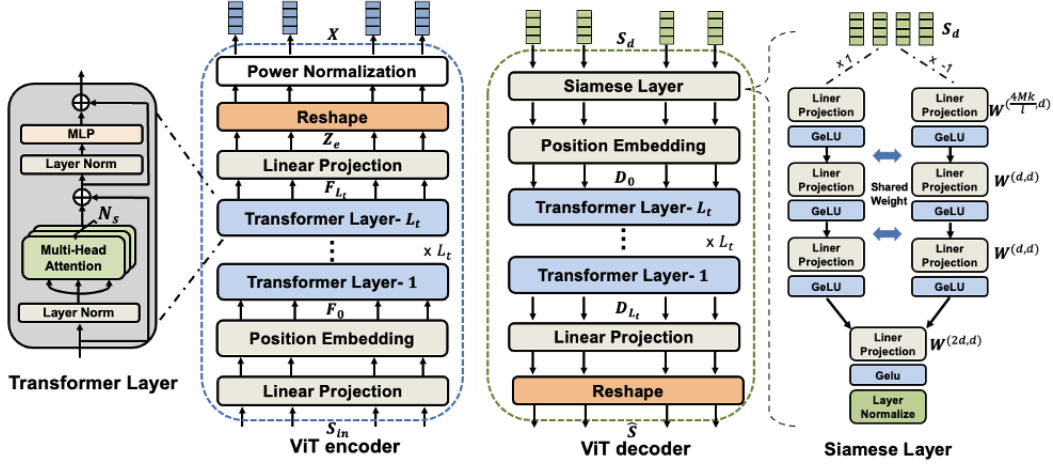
MLP

Layer Norm

$N_s$

Multi-Head Attention

Layer Norm

Transformer Layer

$X$

Power Normalization

Reshape

$Z_e$

Linear Projection

$F_{L_t}$

Transformer Layer- $L_t$

⋮

x $L_t$

Transformer Layer- 1

$F_0$

Position Embedding

Linear Projection

$S_{in}$

ViT encoder

$S_d$

Siamese Layer

Position Embedding

$D_0$

Transformer Layer- $L_t$

⋮

x $L_t$

Transformer Layer- 1

$D_{L_t}$

Linear Projection

Reshape

$\hat{S}$

ViT decoder

$S_d$

x 1

x -1

Liner Projection

Liner Projection

$W^{(\frac{4Mk}{l},d)}$

GeLU

GeLU

Liner Projection

Shared Weight

Liner Projection

$W^{(d,d)}$

GeLU

GeLU

Liner Projection

Liner Projection

$W^{(d,d)}$

GeLU

GeLU

Liner Projection

$W^{(2d,d)}$

Gelu

Layer Normalize

Siamese Layer